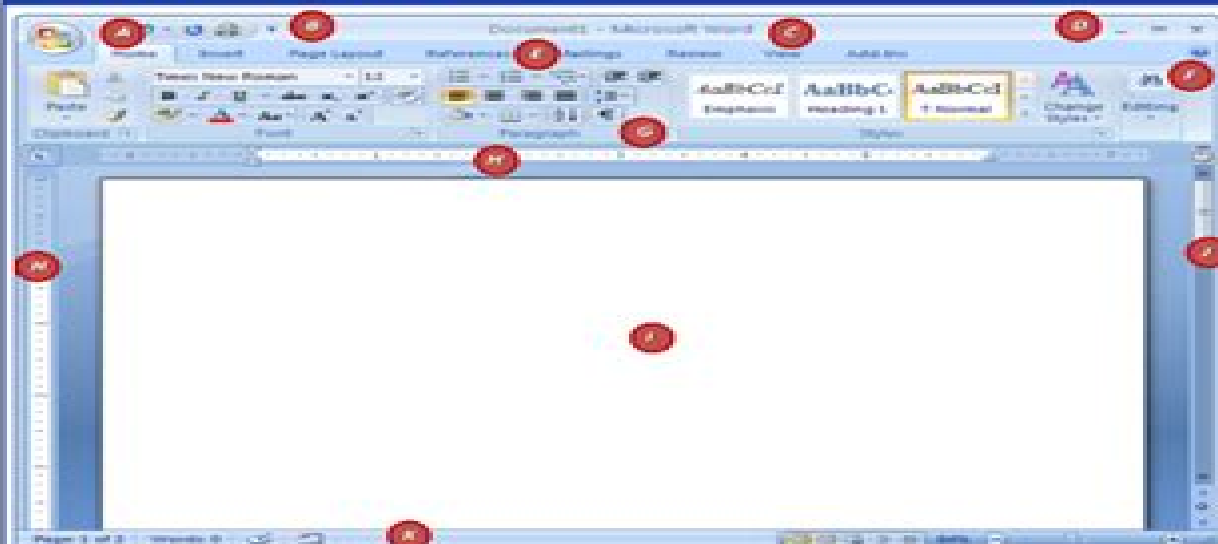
A B Document1 - Microsoft Word C D

Home Insert Page Layout References E Mailings Review View Add-Ins

Paste Times New Roman 12

AaBbCcI Emphasis AaBbC Heading 1 AaBbCcI ¶ Normal Change Styles Editing F

Clipboard Font Paragraph G Styles

H

M I J

Page 1 of 1 Words: 0 K